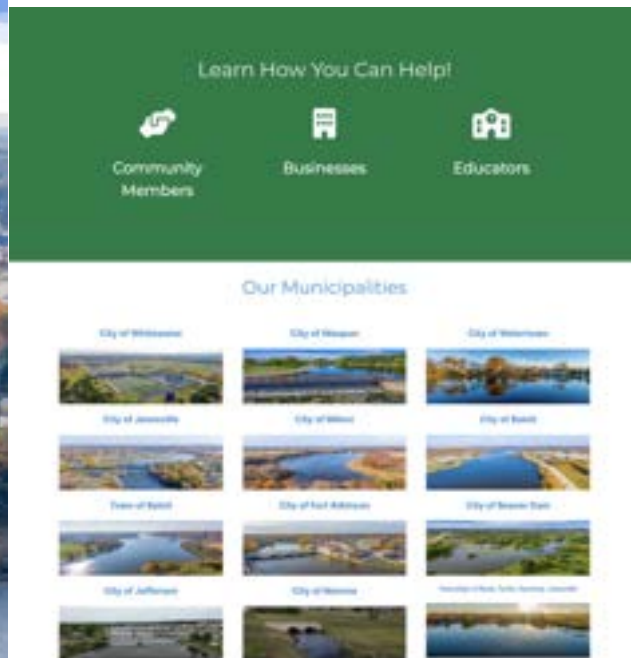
Learn How You Can Help!

Community Members

Businesses

Educators

Our Municipalities

City of Whitewater

City of Waupun

City of Watertown

City of Janesville

City of Milton

City of Beloit

Town of Beloit

City of Fort Atkinson

City of Beaver Dam

City of Jefferson

City of Horicon

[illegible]